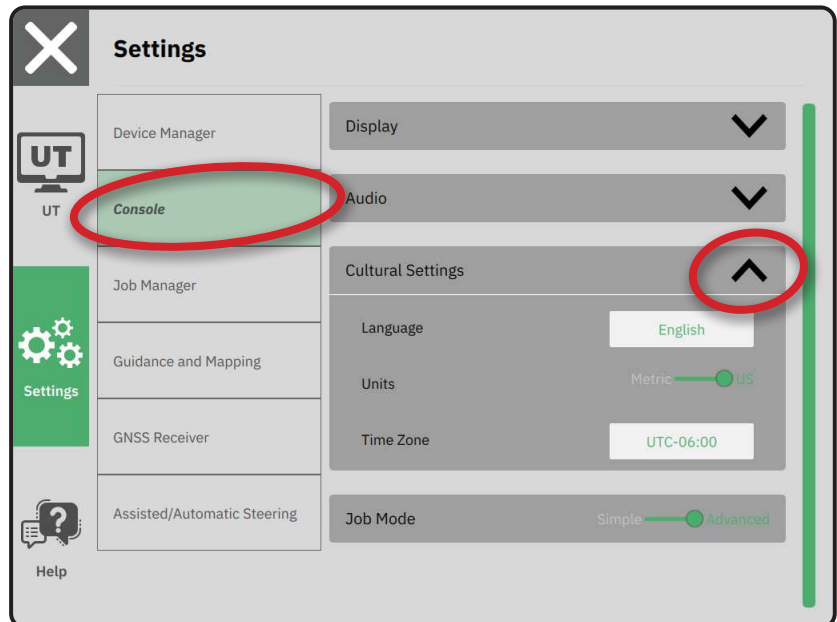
Settings

UT

UT

Settings

Help

Device Manager

Console

Job Manager

Guidance and Mapping

GNSS Receiver

Assisted/Automatic Steering

Display

Audio

Cultural Settings

Language English

Units Metric US

Time Zone UTC-06:00

Job Mode Simple Advanced